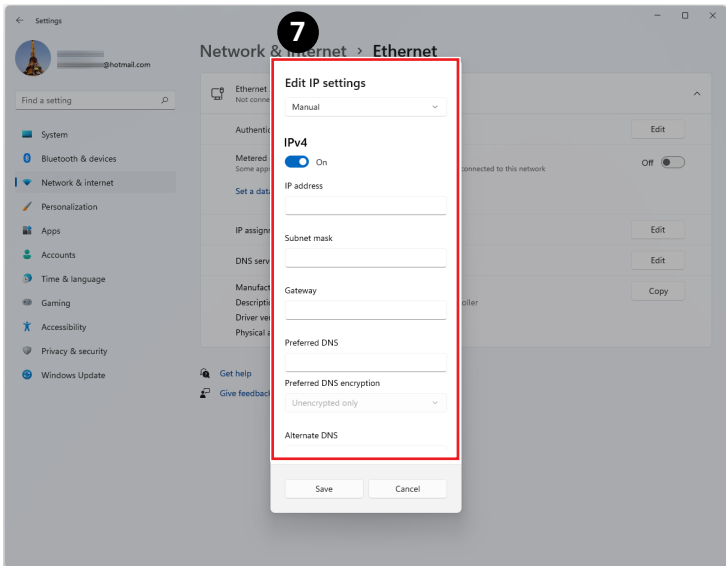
Settings

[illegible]@hotmail.com

Find a setting

System
Bluetooth & devices
Network & internet
Personalization
Apps
Accounts
Time & language
Gaming
Accessibility
Privacy & security
Windows Update

Network & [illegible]ernet > Ethernet

7

Ethernet
Not conne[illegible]

Authentic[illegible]
Edit

Metered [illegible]
Some app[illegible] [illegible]connected to this network
Off

Set a data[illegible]

IP assign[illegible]
Edit

DNS serv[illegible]
Edit

Manufact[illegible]
Descripti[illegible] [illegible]oller
Driver ver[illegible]
Physical a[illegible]
Copy

Get help
Give feedback

Edit IP settings
Manual

IPv4
On

IP address

Subnet mask

Gateway

Preferred DNS

Preferred DNS encryption
Unencrypted only

Alternate DNS

Save
Cancel